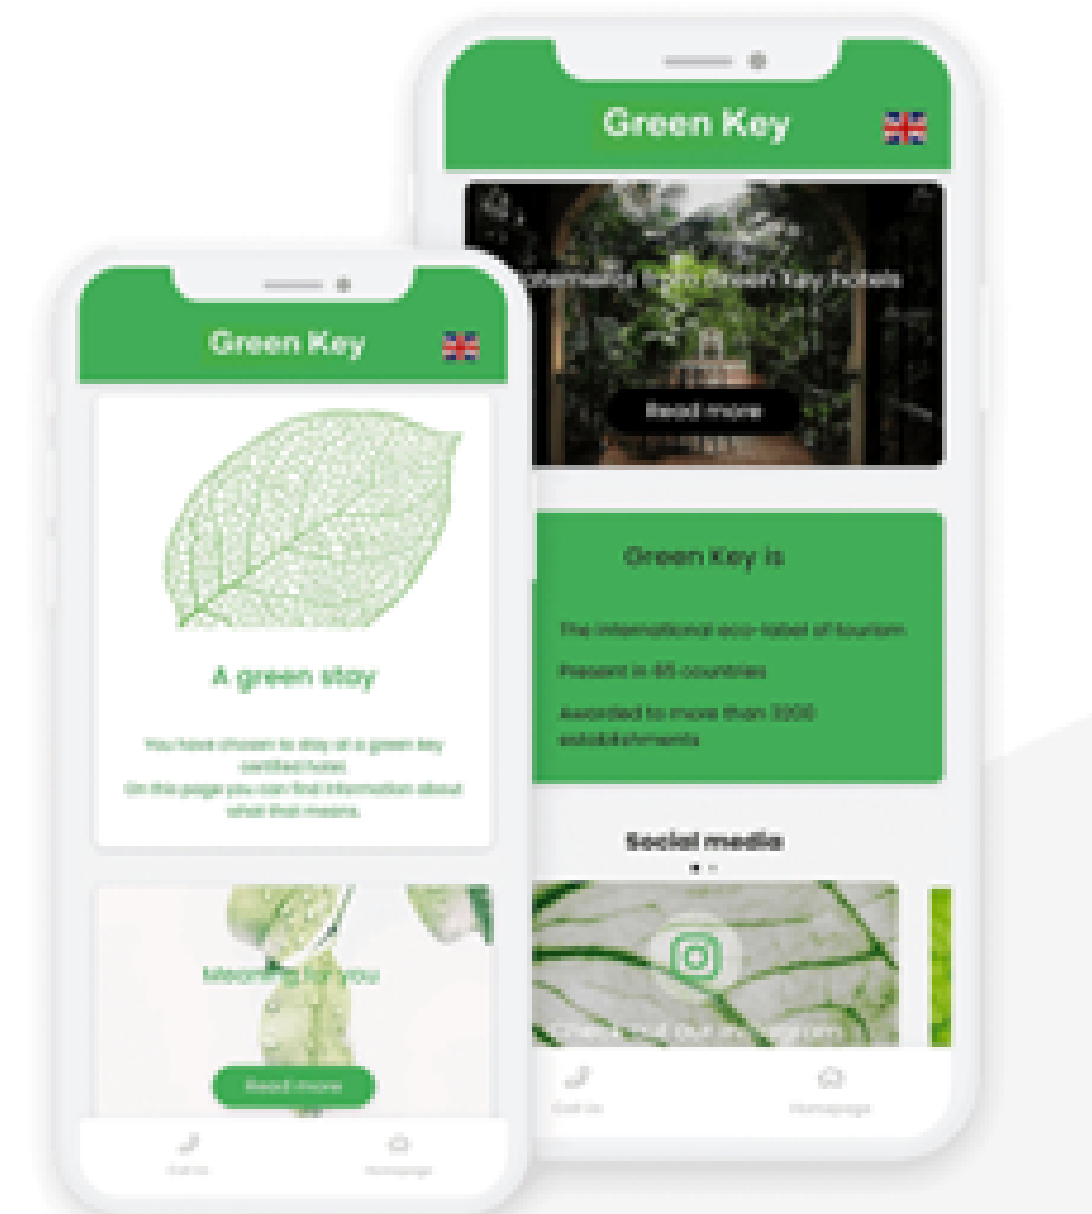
Green Key

Green Key

A green stay

You have chosen to stay at a green key certified hotel.
On this page you can find information about what that means.

Meaning for you

Read more

Call us

Homepage

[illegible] from Green Key hotels

Read more

Green Key is

The international eco-label of tourism

Present in 65 countries

Awarded to more than 3200 establishments

Social media

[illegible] out our instagram

Call us

Homepage